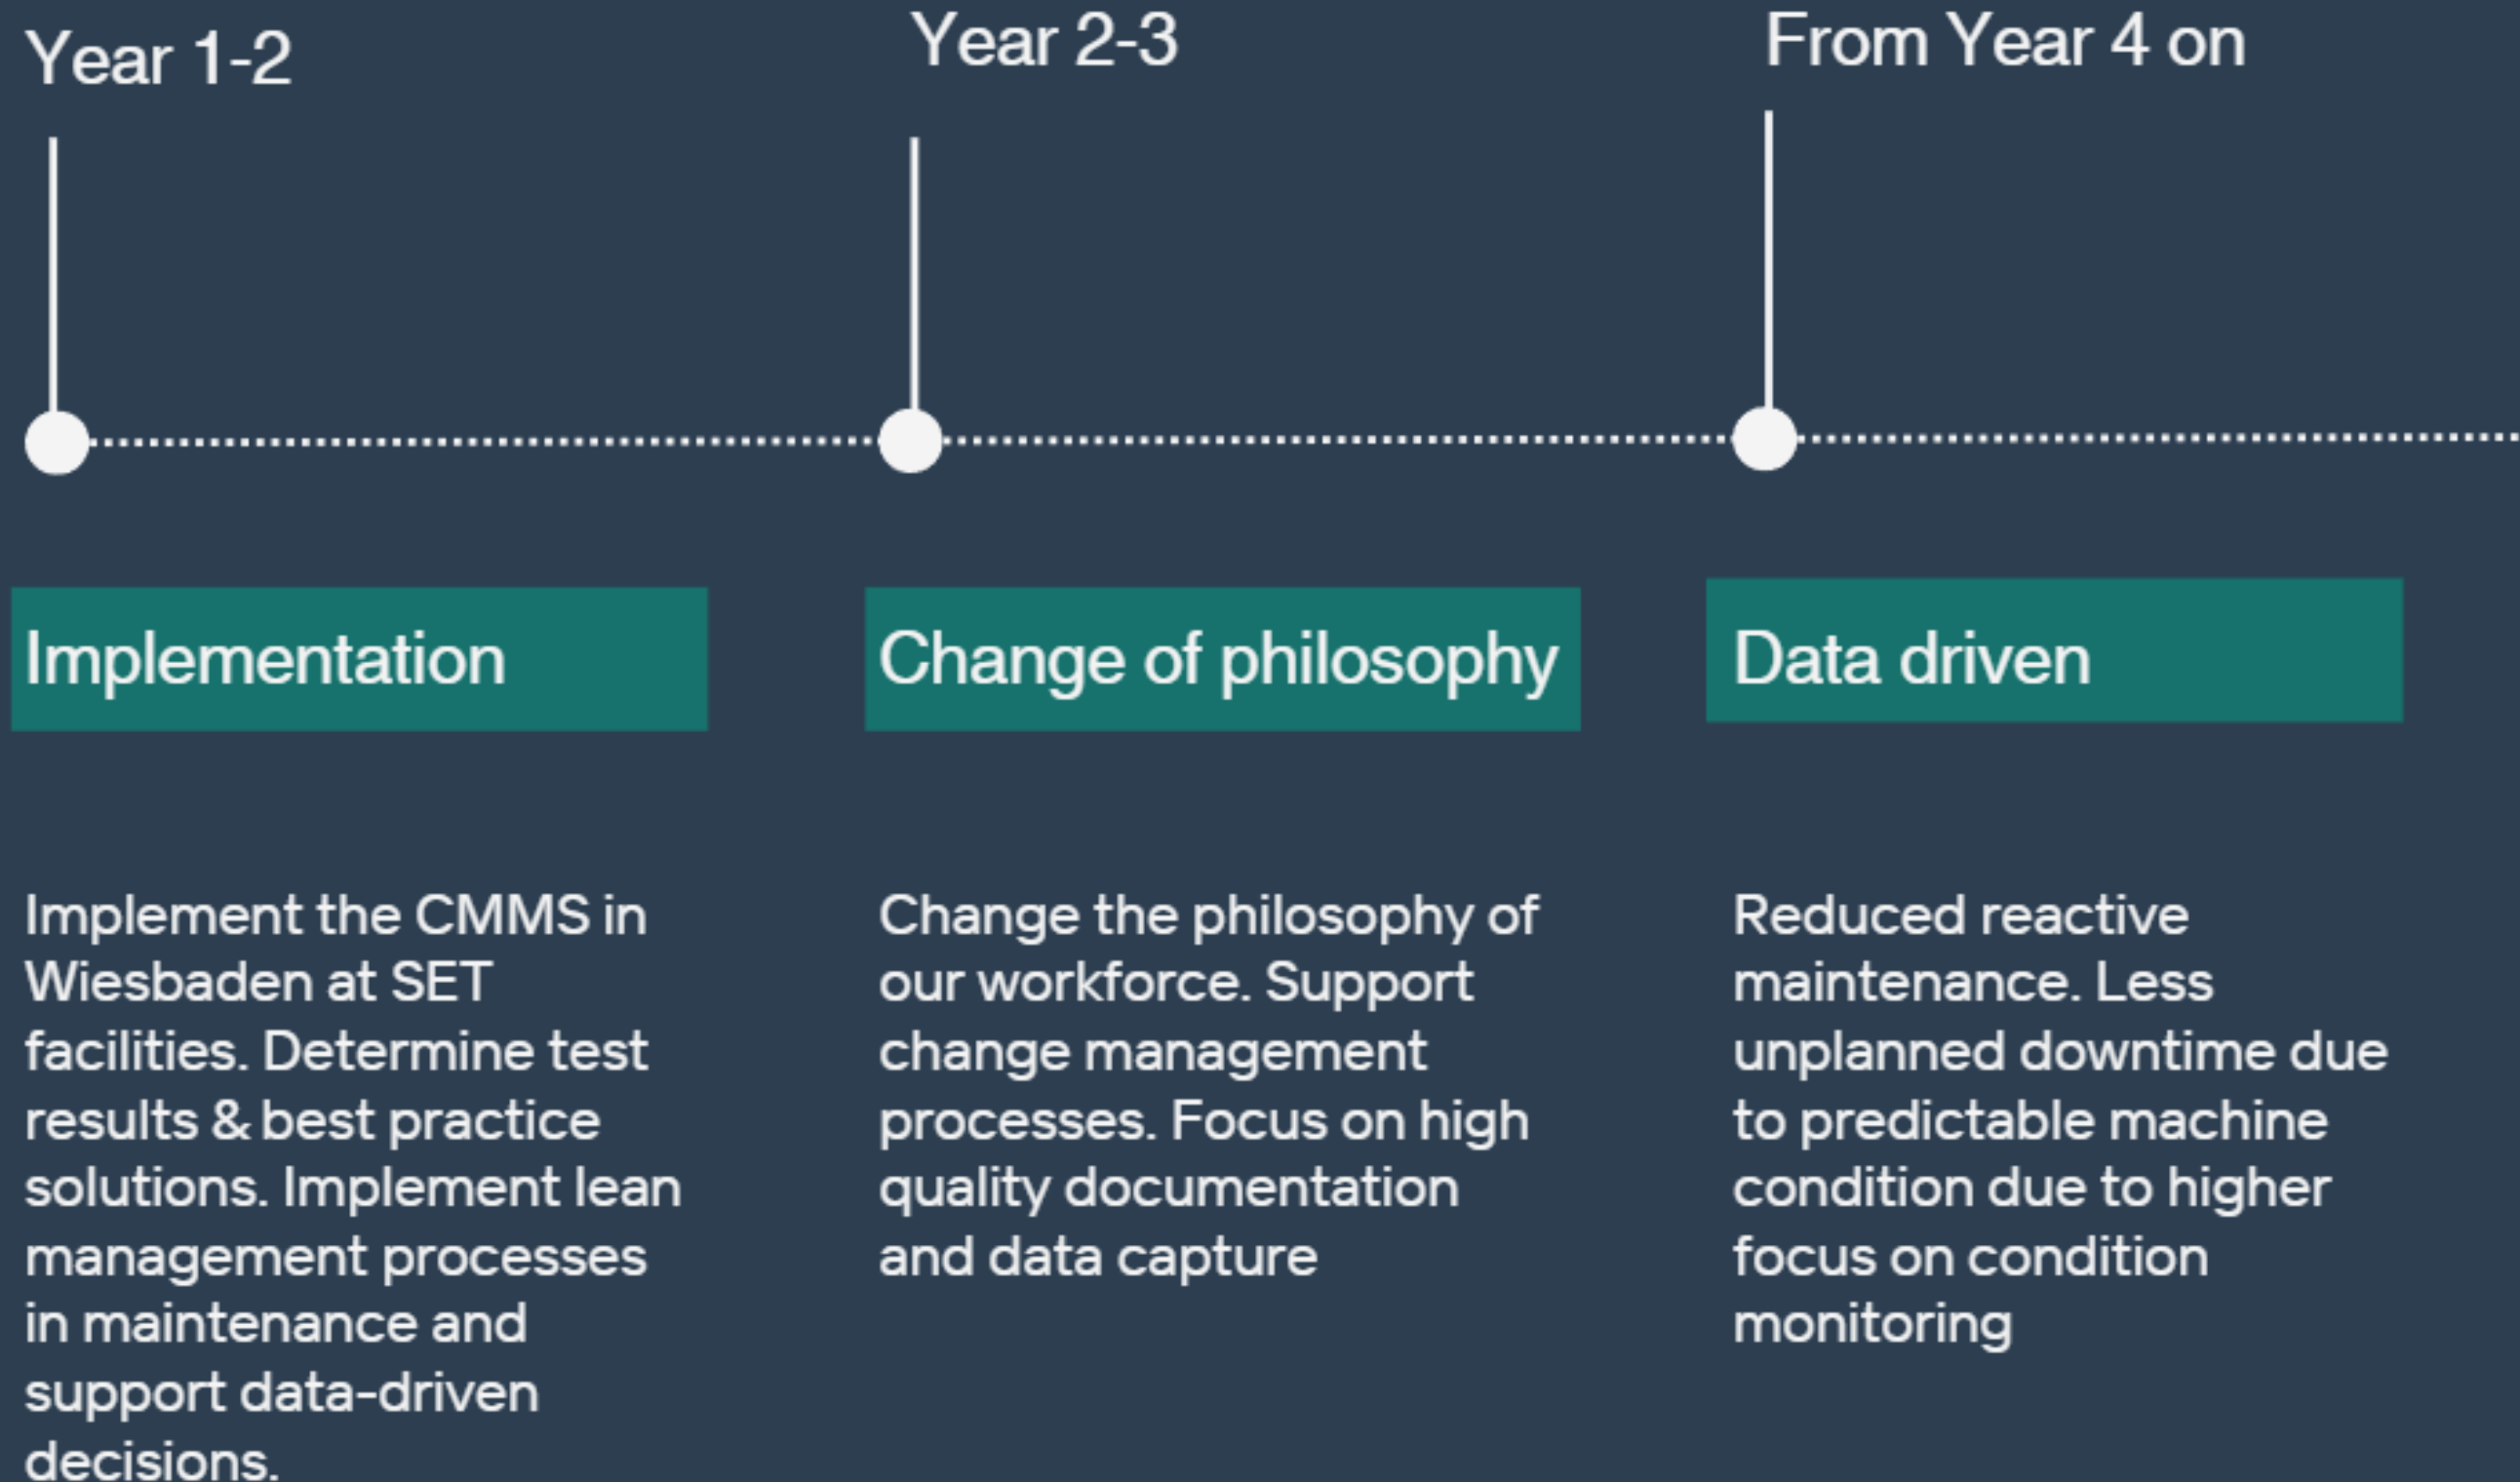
Year 1-2

Implementation

Implement the CMMS in Wiesbaden at SET facilities. Determine test results & best practice solutions. Implement lean management processes in maintenance and support data-driven decisions.

Year 2-3

Change of philosophy

Change the philosophy of our workforce. Support change management processes. Focus on high quality documentation and data capture

From Year 4 on

Data driven

Reduced reactive maintenance. Less unplanned downtime due to predictable machine condition due to higher focus on condition monitoring